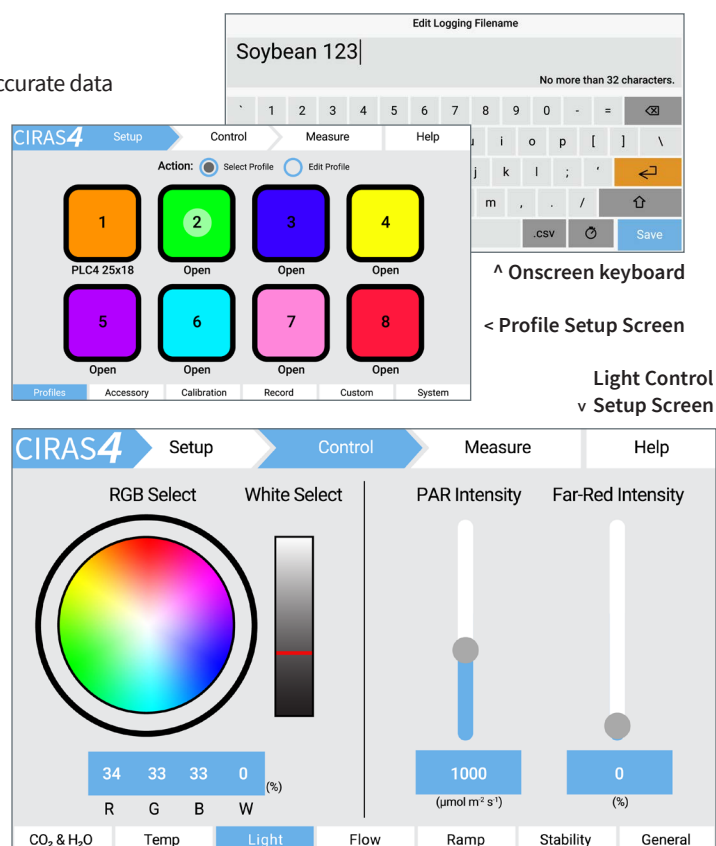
ccurate data

Edit Logging Filename

Soybean 123

No more than 32 characters.

` 1 2 3 4 5 6 7 8 9 0 - = ⌫

u i o p [ ] \

j k l ; '

m , . /

.csv Save

CIRAS4 Setup Control Measure Help

Action: Select Profile Edit Profile

1 2 3 4

PLC4 25x18 Open Open Open

5 6 7 8

Open Open Open Open

Profiles Accessory Calibration Record Custom System

^ Onscreen keyboard

< Profile Setup Screen

Light Control
v Setup Screen

CIRAS4 Setup Control Measure Help

RGB Select White Select PAR Intensity Far-Red Intensity

34 33 33 0 (%)

R G B W

1000 (µmol m$^{-2}$ s$^{-1}$)

0 (%)

CO$_2$ & H$_2$O Temp Light Flow Ramp Stability General